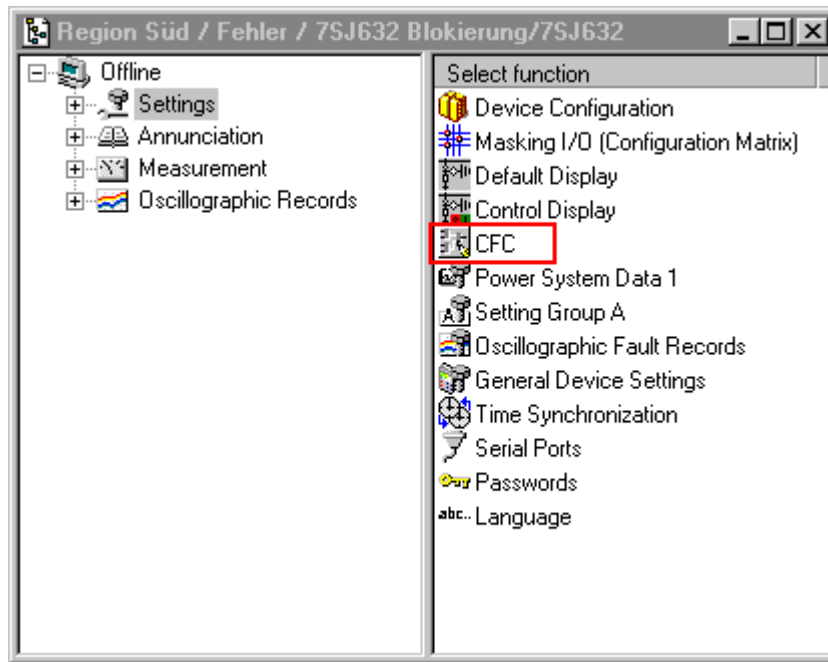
Region Süd / Fehler / 7SJ632 Blokierung/7SJ632

Offline
Settings
Annunciation
Measurement
Oscillographic Records

Select function
Device Configuration
Masking I/O (Configuration Matrix)
Default Display
Control Display
CFC
Power System Data 1
Setting Group A
Oscillographic Fault Records
General Device Settings
Time Synchronization
Serial Ports
Passwords
Language